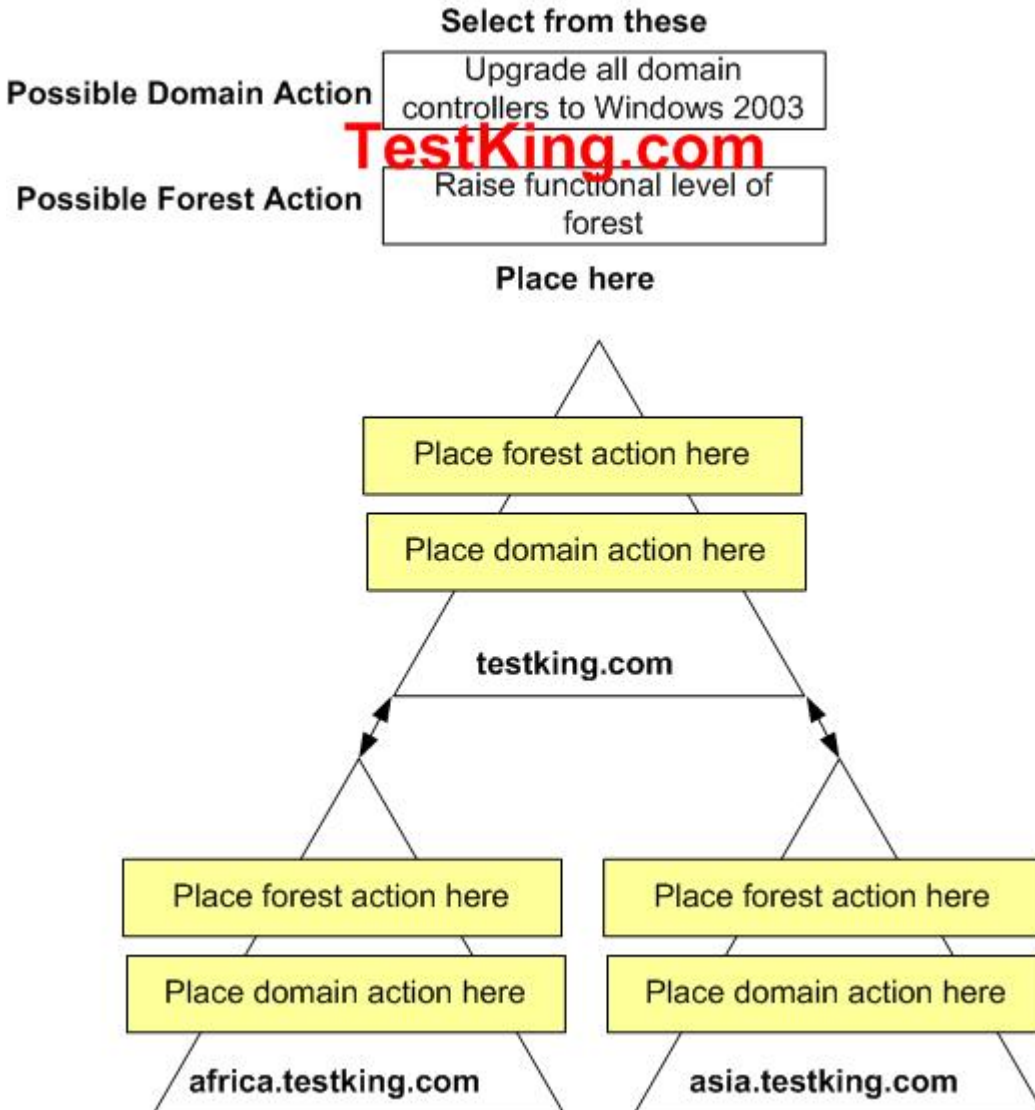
Select from these

Possible Domain Action

Upgrade all domain controllers to Windows 2003

TestKing.com

Possible Forest Action

Raise functional level of forest

Place here

Place forest action here

Place domain action here

testking.com

Place forest action here

Place domain action here

africa.testking.com

Place forest action here

Place domain action here

asia.testking.com